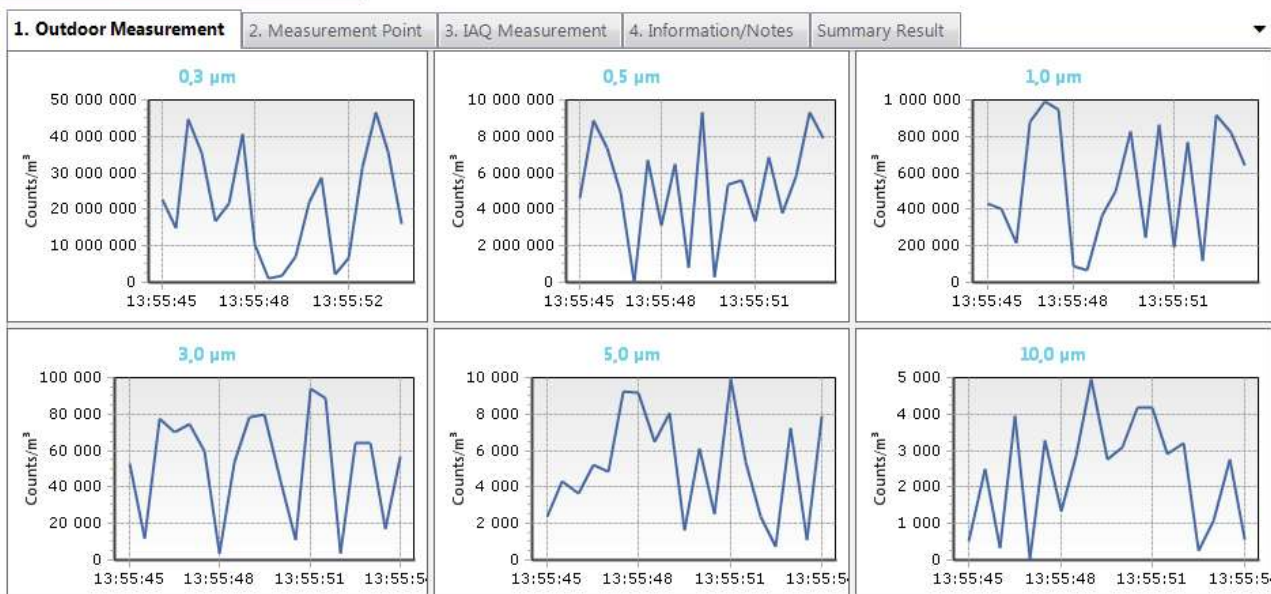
1. Outdoor Measurement | 2. Measurement Point | 3. IAQ Measurement | 4. Information/Notes | Summary Result

0,3 µm
50 000 000
40 000 000
30 000 000
20 000 000
10 000 000
0
Counts/m³
13:55:45 13:55:48 13:55:52

0,5 µm
10 000 000
8 000 000
6 000 000
4 000 000
2 000 000
0
Counts/m³
13:55:45 13:55:48 13:55:51

1,0 µm
1 000 000
800 000
600 000
400 000
200 000
0
Counts/m³
13:55:45 13:55:48 13:55:51

3,0 µm
100 000
80 000
60 000
40 000
20 000
0
Counts/m³
13:55:45 13:55:48 13:55:51 13:55:5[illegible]

5,0 µm
10 000
8 000
6 000
4 000
2 000
0
Counts/m³
13:55:45 13:55:48 13:55:51 13:55:5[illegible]

10,0 µm
5 000
4 000
3 000
2 000
1 000
0
Counts/m³
13:55:45 13:55:48 13:55:51 13:55:5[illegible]